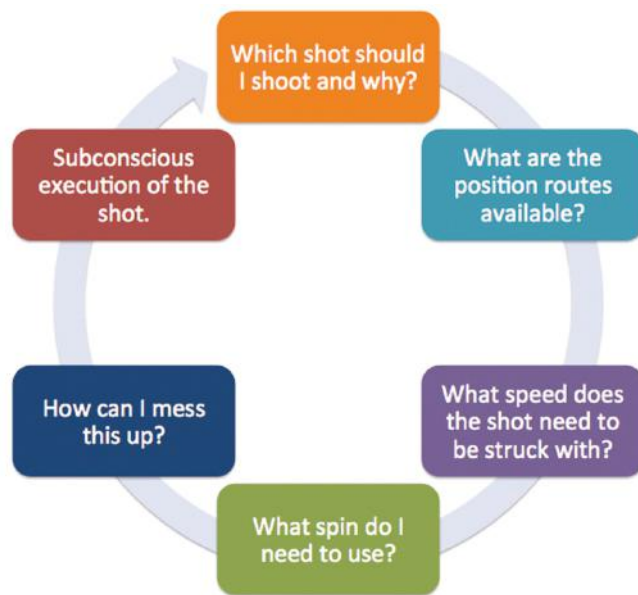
Which shot should I shoot and why?

What are the position routes available?

What speed does the shot need to be struck with?

What spin do I need to use?

How can I mess this up?

Subconscious execution of the shot.